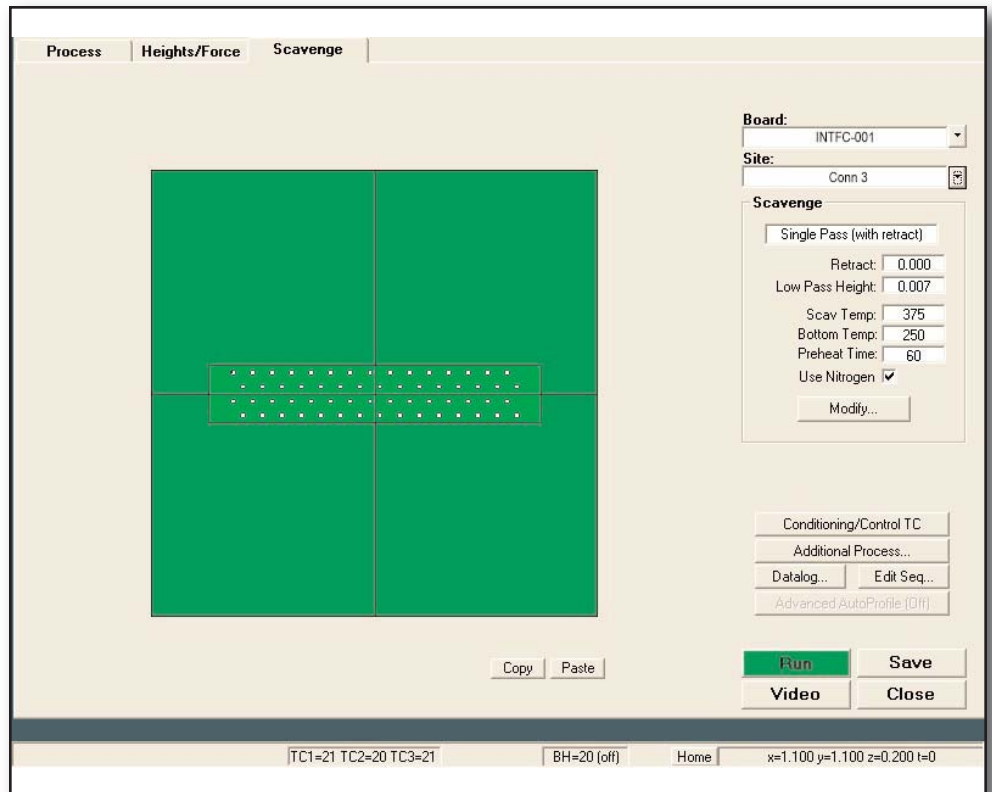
Process | Heights/Force | Scavenge

Board:
INTFC-001
Site:
Conn 3
Scavenge
Single Pass (with retract)
Retract: 0.000
Low Pass Height: 0.007
Scav Temp: 375
Bottom Temp: 250
Preheat Time: 60
Use Nitrogen ✓
Modify...

Conditioning/Control TC
Additional Process...
Datalog... Edit Seq...
Advanced AutoProfile (Off)

Copy Paste

Run Save
Video Close

TC1=21 TC2=20 TC3=21 BH=20 (off) Home x=1.100 y=1.100 z=0.200 t=0